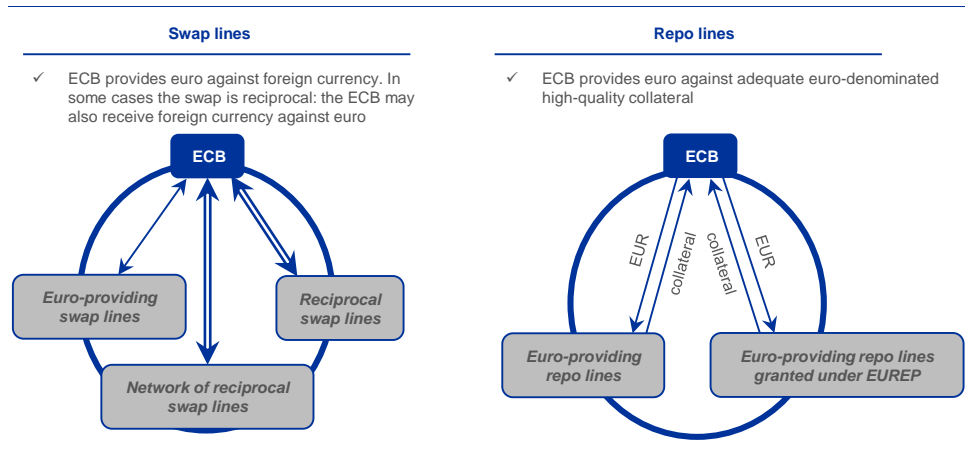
Swap lines

✓ ECB provides euro against foreign currency. In some cases the swap is reciprocal: the ECB may also receive foreign currency against euro

ECB

Euro-providing swap lines

Reciprocal swap lines

Network of reciprocal swap lines

Repo lines

✓ ECB provides euro against adequate euro-denominated high-quality collateral

ECB

EUR

collateral

collateral

EUR

Euro-providing repo lines

Euro-providing repo lines granted under EUREP